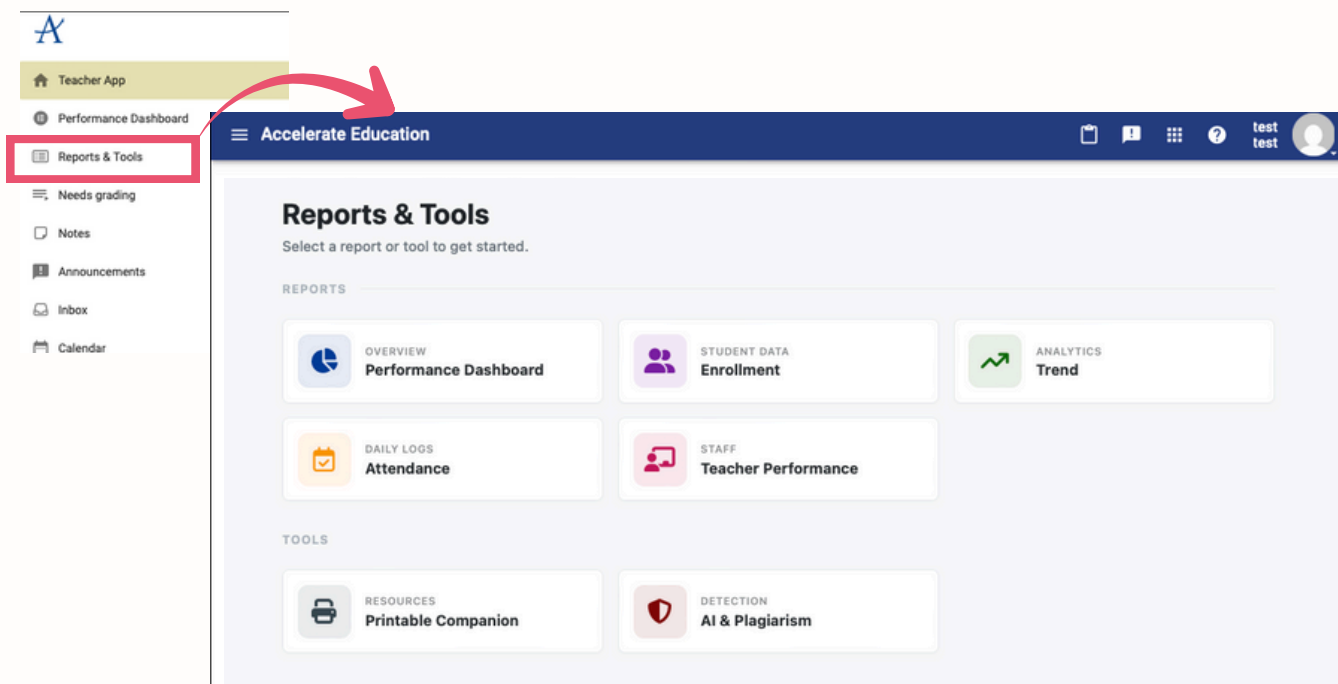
A

Teacher App

Performance Dashboard

Reports & Tools

Needs grading

Notes

Announcements

Inbox

Calendar

Accelerate Education

test
test

Reports & Tools

Select a report or tool to get started.

REPORTS

OVERVIEW
Performance Dashboard

STUDENT DATA
Enrollment

ANALYTICS
Trend

DAILY LOGS
Attendance

STAFF
Teacher Performance

TOOLS

RESOURCES
Printable Companion

DETECTION
AI & Plagiarism